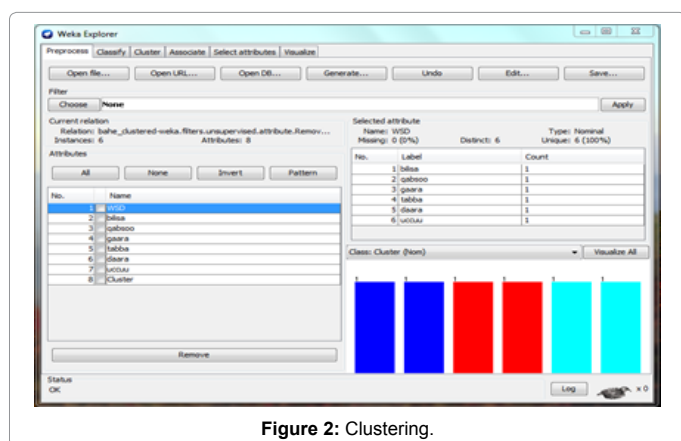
Weka Explorer

Preprocess | Classify | Cluster | Associate | Select attributes | Visualize

Open file... | Open URL... | Open DB... | Generate... | Undo | Edit... | Save...

Filter

Choose | None | Apply

Current relation
Relation: bahe_clustered-weka.filters.unsupervised.attribute.Remov...
Instances: 6
Attributes: 8

Attributes

All | None | Invert | Pattern

| No. | | Name |
|---|---|---|
| 1 | | WSD |
| 2 | | bilisa |
| 3 | | qabsoo |
| 4 | | gaara |
| 5 | | tabba |
| 6 | | daara |
| 7 | | ucc.uu |
| 8 | | Cluster |

Remove

Selected attribute
Name: WSD
Missing: 0 (0%)
Distinct: 6
Type: Nominal
Unique: 6 (100%)

| No. | Label | Count |
|---|---|---|
| 1 | bilisa | 1 |
| 2 | qabsoo | 1 |
| 3 | gaara | 1 |
| 4 | tabba | 1 |
| 5 | daara | 1 |
| 6 | ucc.uu | 1 |

Class: Cluster (Nom) | Visualize All

1 1 1 1 1 1

Status
OK

Log | x 0

Figure 2: Clustering.